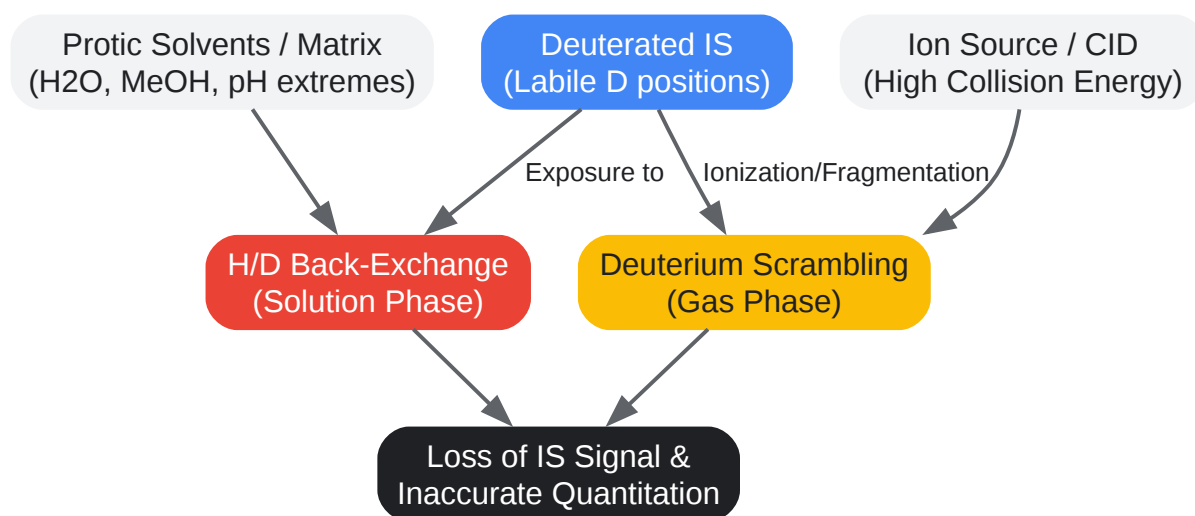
Protic Solvents / Matrix
(H2O, MeOH, pH extremes)

Deuterated IS
(Labile D positions)

Ion Source / CID
(High Collision Energy)

Exposure to

Ionization/Fragmentation

H/D Back-Exchange
(Solution Phase)

Deuterium Scrambling
(Gas Phase)

Loss of IS Signal &
Inaccurate Quantitation